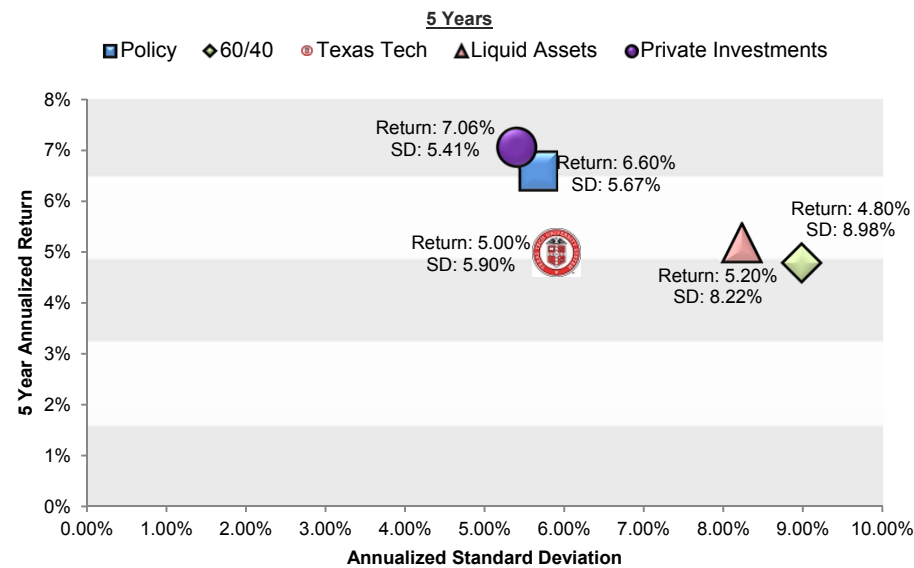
5 Years

Policy 60/40 Texas Tech Liquid Assets Private Investments

5 Year Annualized Return

8%
7%
6%
5%
4%
3%
2%
1%
0%

Return: 7.06%
SD: 5.41%

Return: 6.60%
SD: 5.67%

Return: 5.00%
SD: 5.90%

Return: 4.80%
SD: 8.98%

Return: 5.20%
SD: 8.22%

0.00% 1.00% 2.00% 3.00% 4.00% 5.00% 6.00% 7.00% 8.00% 9.00% 10.00%

Annualized Standard Deviation